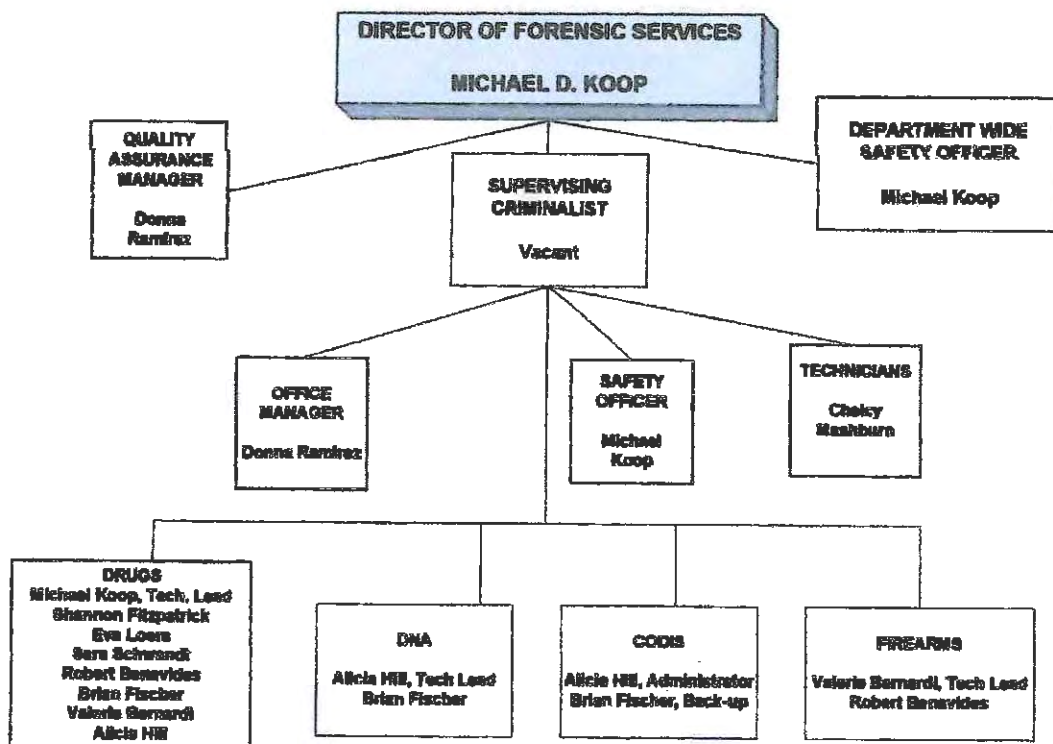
DIRECTOR OF FORENSIC SERVICES

MICHAEL D. KOOP

QUALITY ASSURANCE MANAGER

Donna Ramirez

SUPERVISING CRIMINALIST

Vacant

DEPARTMENT WIDE SAFETY OFFICER

Michael Koop

OFFICE MANAGER

Donna Ramirez

SAFETY OFFICER

Michael Koop

TECHNICIANS

Chelcy Mashburn

DRUGS
Michael Koop, Tech. Lead
Shannon Fitzpatrick
Eva Loera
Sara Schwandt
Robert Benavides
Brian Fischer
Valerie Bernardi
Alicia Hill

DNA

Alicia Hill, Tech Lead
Brian Fischer

CODIS

Alicia Hill, Administrator
Brian Fischer, Back-up

FIREARMS

Valerie Bernardi, Tech Lead
Robert Benavides